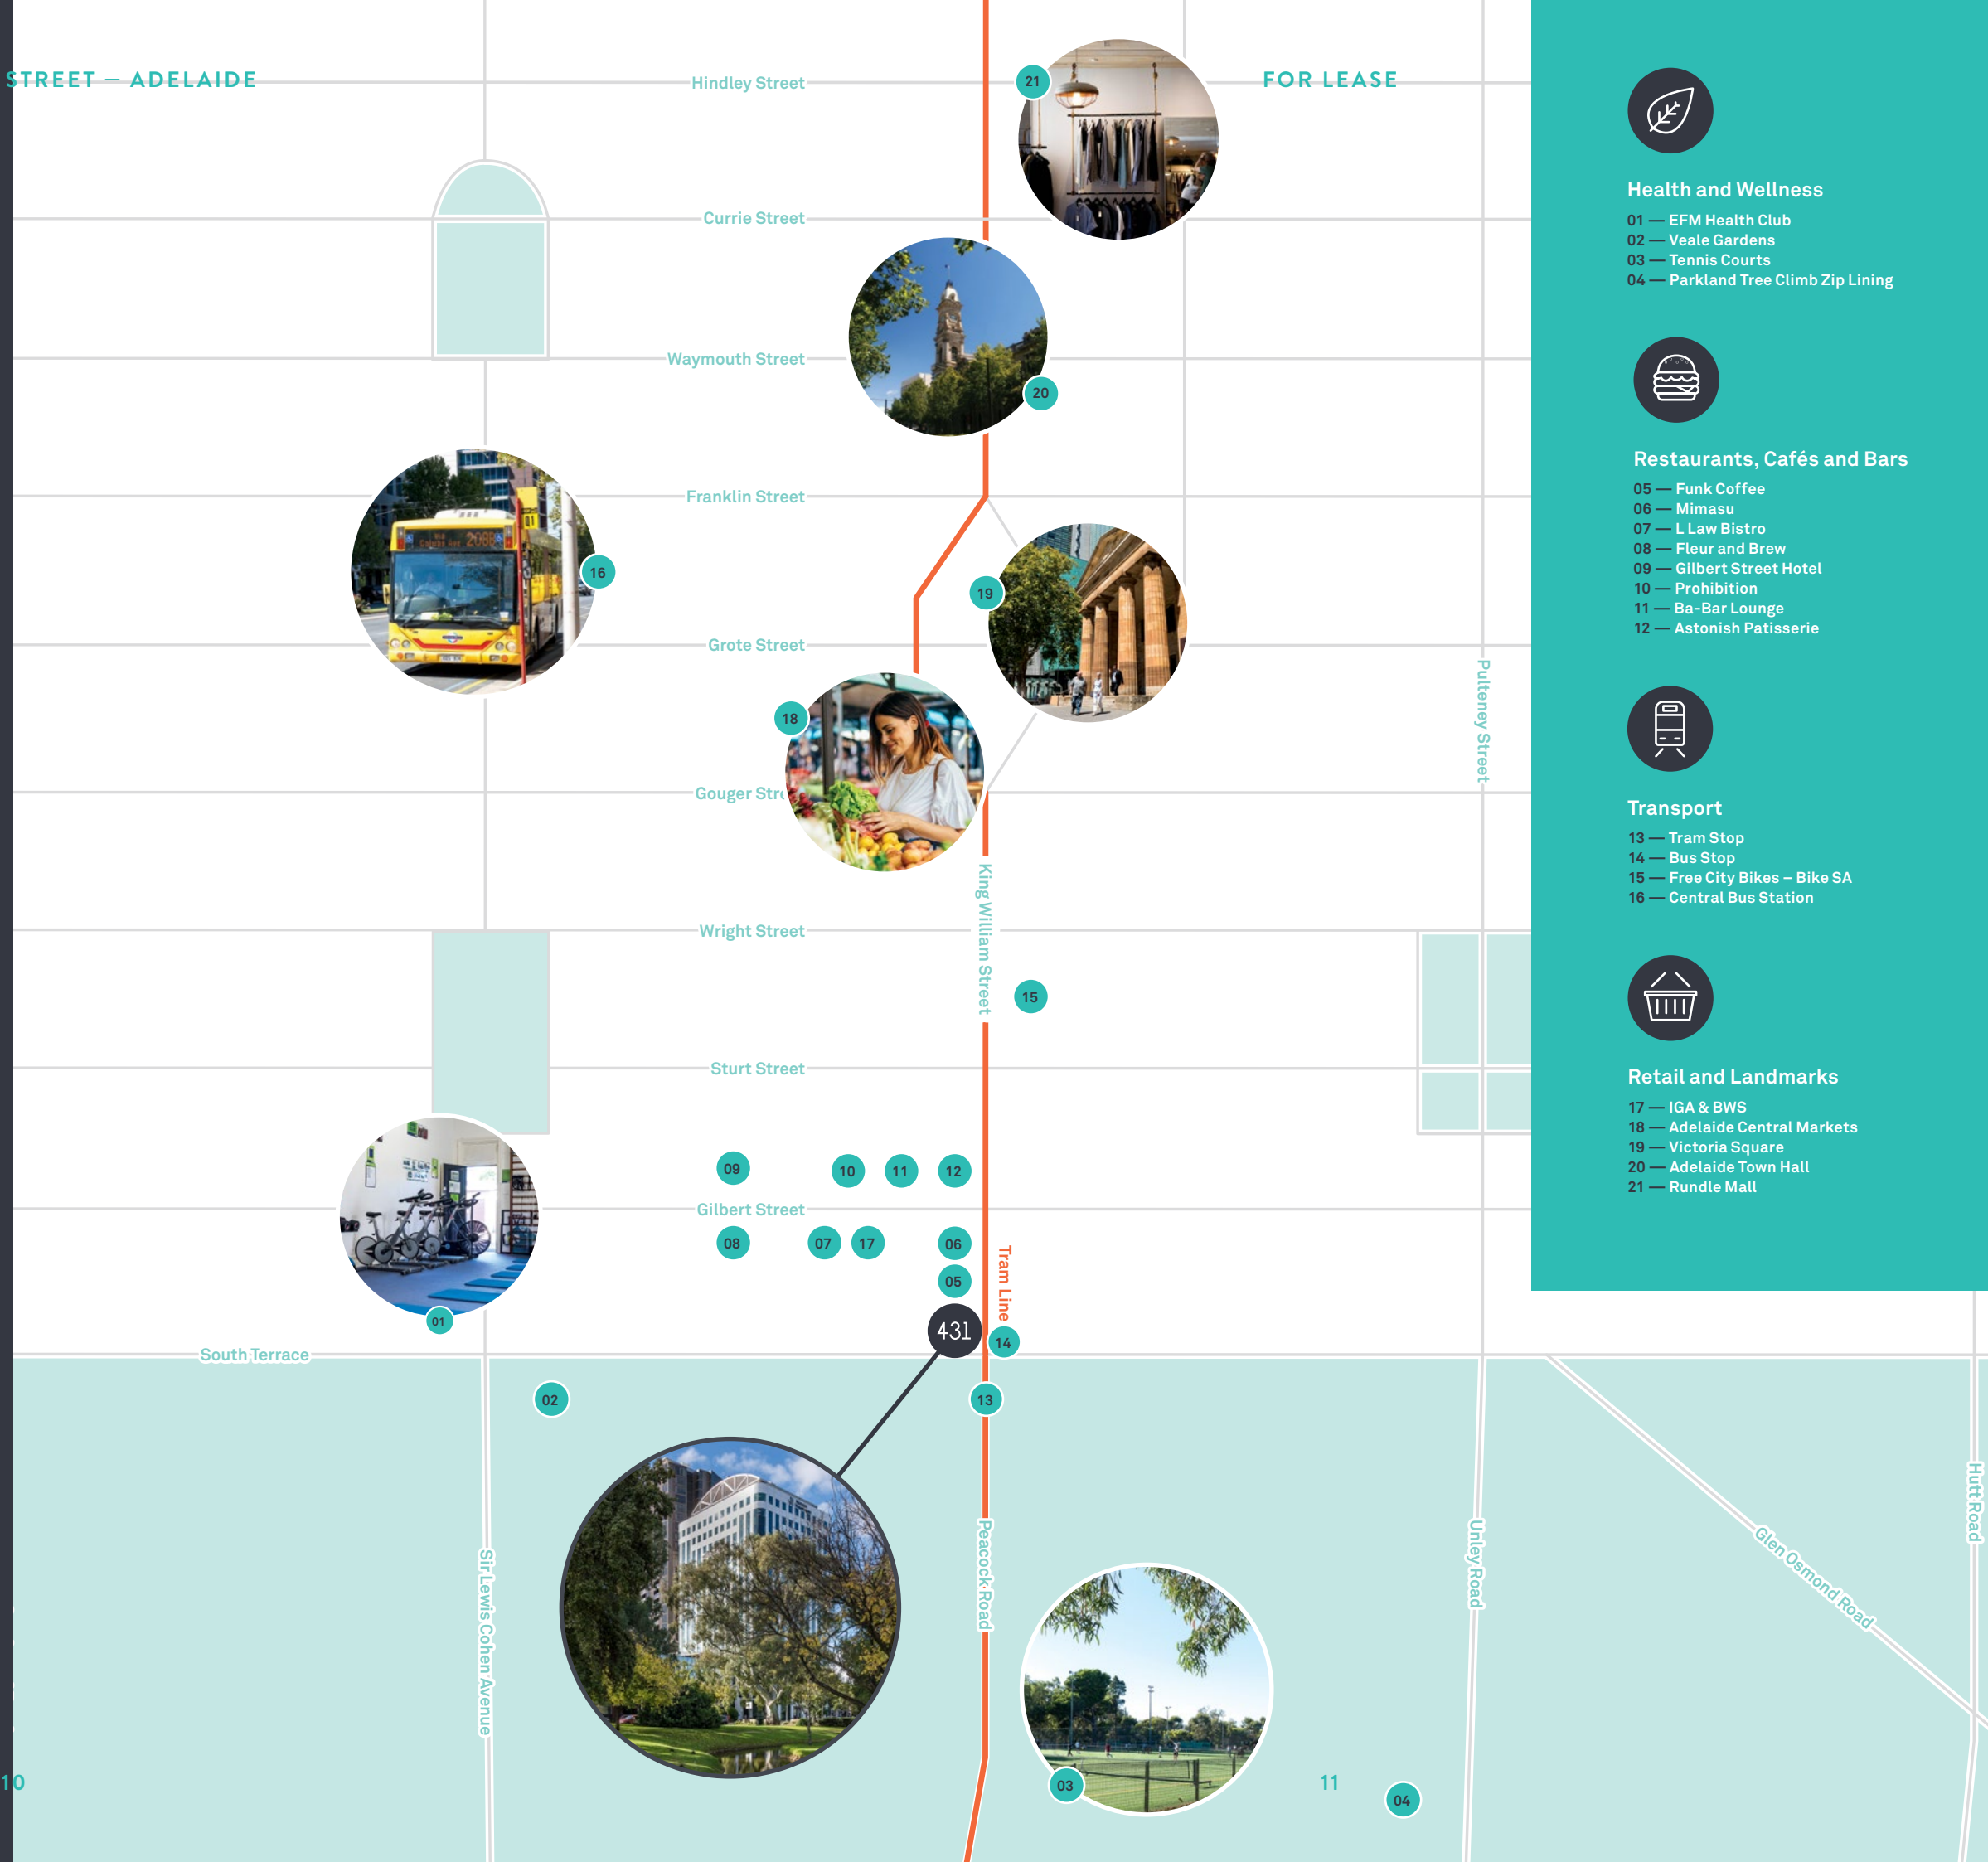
STREET — ADELAIDE

FOR LEASE

Hindley Street
Currie Street
Waymouth Street
Franklin Street
Grote Street
Gouger Str
Wright Street
Sturt Street
Gilbert Street
South Terrace
King William Street
Tram Line
Pulteney Street
Sir Lewis Cohen Avenue
Peacock Road
Unley Road
Glen Osmond Road
Hutt Road

21 20 19 18 16 15 09 10 11 12 08 07 17 06 05 431 14 13 01 02 03 04

Health and Wellness
01 — EFM Health Club
02 — Veale Gardens
03 — Tennis Courts
04 — Parkland Tree Climb Zip Lining

Restaurants, Cafés and Bars
05 — Funk Coffee
06 — Mimasu
07 — L Law Bistro
08 — Fleur and Brew
09 — Gilbert Street Hotel
10 — Prohibition
11 — Ba-Bar Lounge
12 — Astonish Patisserie

Transport
13 — Tram Stop
14 — Bus Stop
15 — Free City Bikes – Bike SA
16 — Central Bus Station

Retail and Landmarks
17 — IGA & BWS
18 — Adelaide Central Markets
19 — Victoria Square
20 — Adelaide Town Hall
21 — Rundle Mall

10

11